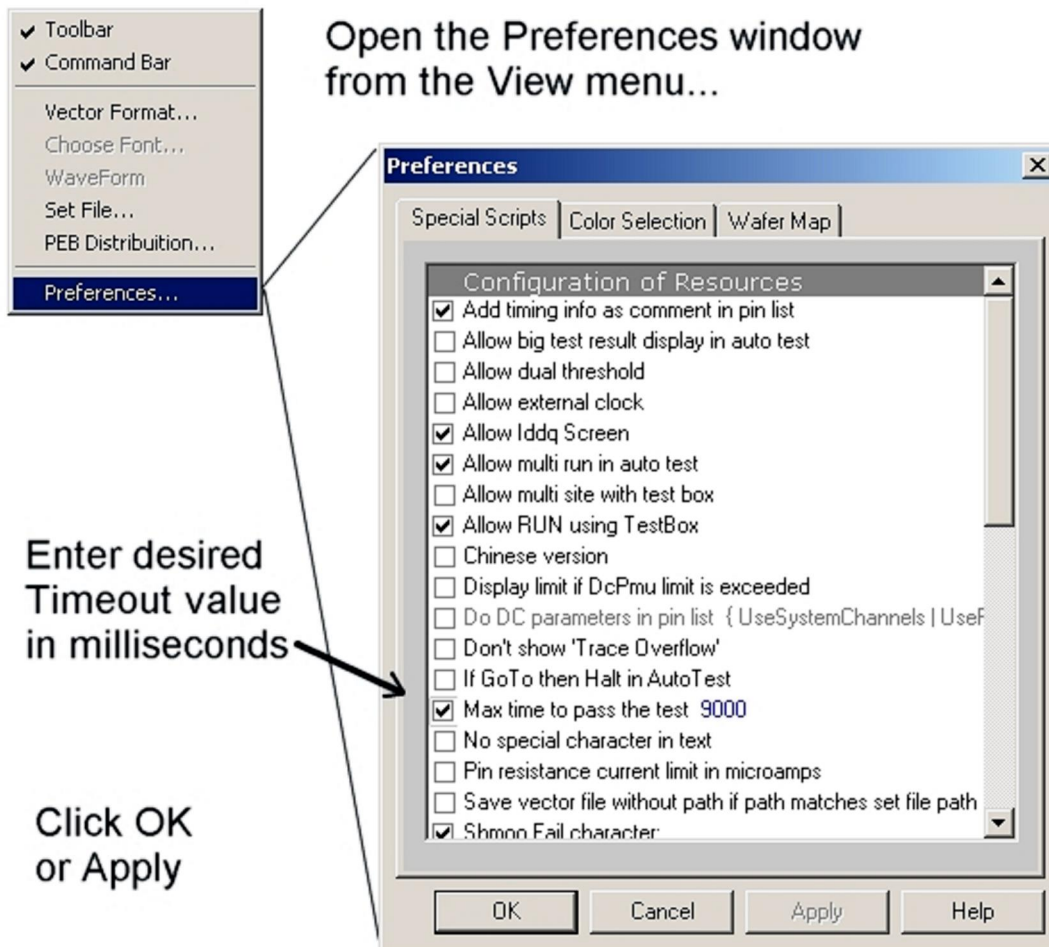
Toolbar
Command Bar
Vector Format...
Choose Font...
WaveForm
Set File...
PEB Distribuition...
Preferences...

Open the Preferences window from the View menu...

Preferences

Special Scripts | Color Selection | Wafer Map

Configuration of Resources
Add timing info as comment in pin list
Allow big test result display in auto test
Allow dual threshold
Allow external clock
Allow Iddq Screen
Allow multi run in auto test
Allow multi site with test box
Allow RUN using TestBox
Chinese version
Display limit if DcPmu limit is exceeded
Do DC parameters in pin list { UseSystemChannels | UseF
Don't show 'Trace Overflow'
If GoTo then Halt in AutoTest
Max time to pass the test 9000
No special character in text
Pin resistance current limit in microamps
Save vector file without path if path matches set file path
Shmoo Fail character:

OK | Cancel | Apply | Help

Enter desired Timeout value in milliseconds

Click OK or Apply